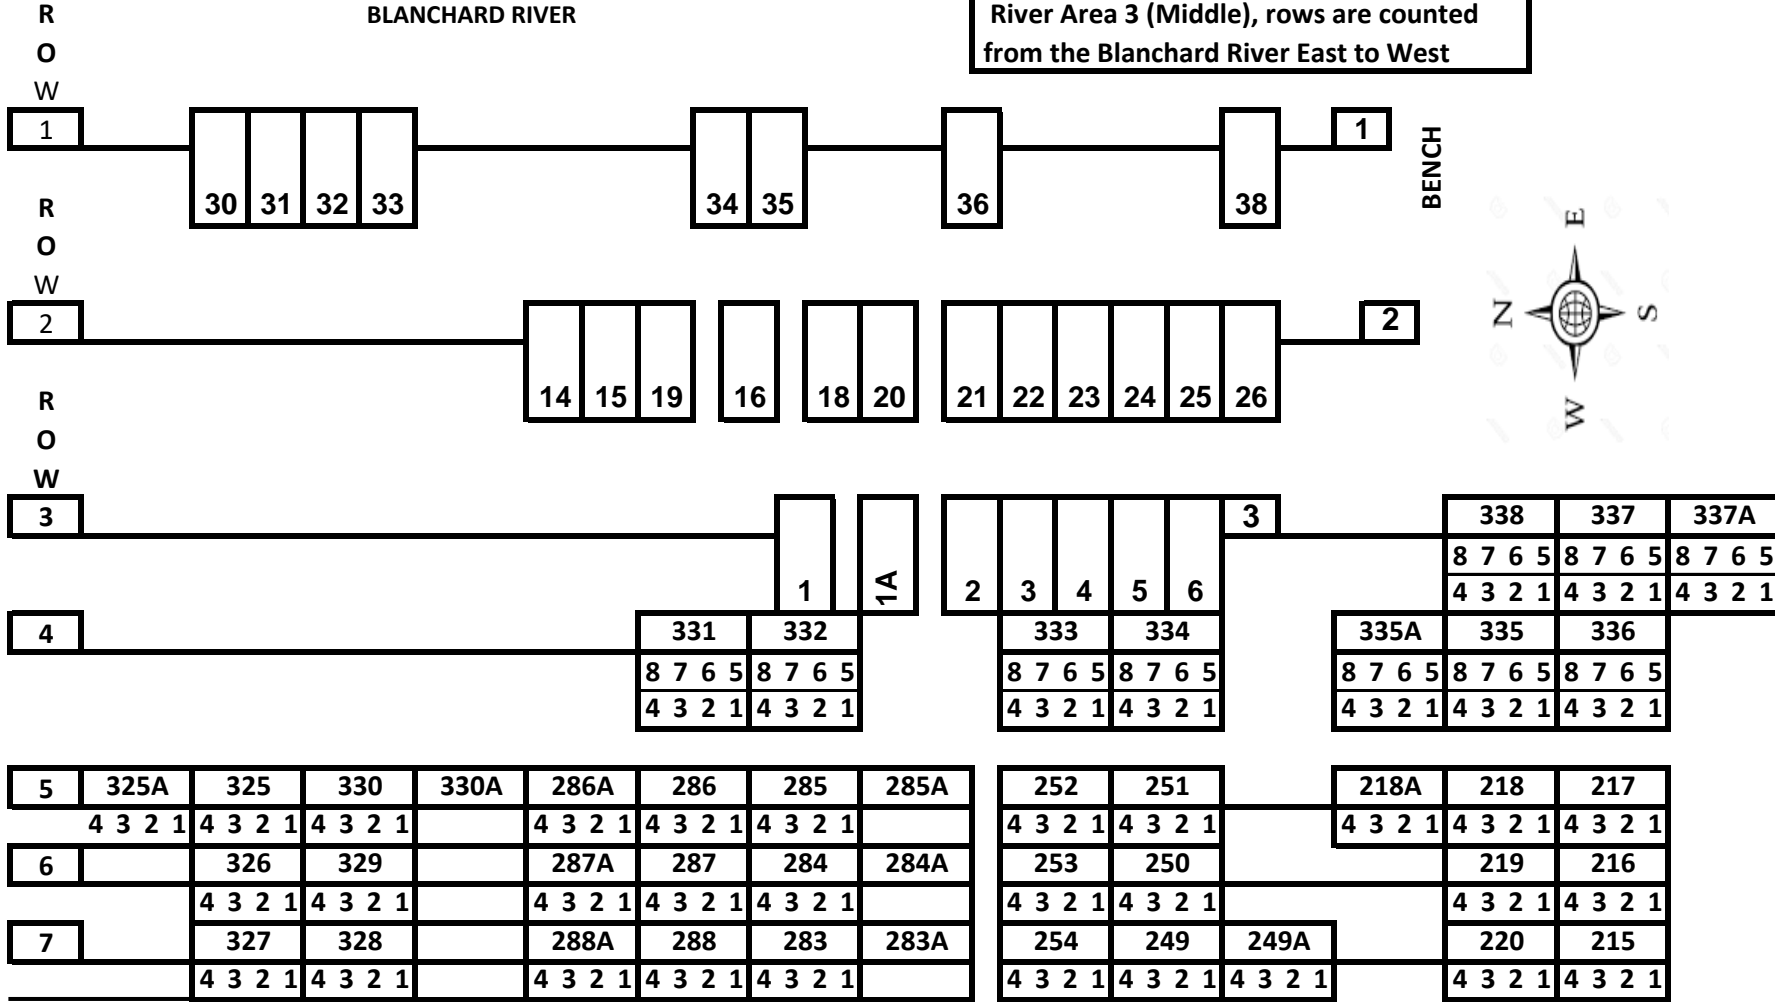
R O W 1

BLANCHARD RIVER

River Area 3 (Middle), rows are counted from the Blanchard River East to West

30 31 32 33 34 35 36 38 1

BENCH

R O W 2

14 15 19 16 18 20 21 22 23 24 25 26 2

E N S W

R O W 3

1 1A 2 3 4 5 6 3

| 338 | 337 | 337A |
|---|---|---|
| 8 7 6 5 | 8 7 6 5 | 8 7 6 5 |
| 4 3 2 1 | 4 3 2 1 | 4 3 2 1 |

4

| 331 | 332 |
|---|---|
| 8 7 6 5 | 8 7 6 5 |
| 4 3 2 1 | 4 3 2 1 |

| 333 | 334 |
|---|---|
| 8 7 6 5 | 8 7 6 5 |
| 4 3 2 1 | 4 3 2 1 |

| 335A | 335 | 336 |
|---|---|---|
| 8 7 6 5 | 8 7 6 5 | 8 7 6 5 |
| 4 3 2 1 | 4 3 2 1 | 4 3 2 1 |

| 5 | 325A | 325 | 330 | 330A | 286A | 286 | 285 | 285A | 252 | 251 | | 218A | 218 | 217 |
|---|---|---|---|---|---|---|---|---|---|---|---|---|---|---|
| | 4 3 2 1 | 4 3 2 1 | 4 3 2 1 | | 4 3 2 1 | 4 3 2 1 | 4 3 2 1 | | 4 3 2 1 | 4 3 2 1 | | 4 3 2 1 | 4 3 2 1 | 4 3 2 1 |
| 6 | | 326 | 329 | | 287A | 287 | 284 | 284A | 253 | 250 | | | 219 | 216 |
| | | 4 3 2 1 | 4 3 2 1 | | 4 3 2 1 | 4 3 2 1 | 4 3 2 1 | | 4 3 2 1 | 4 3 2 1 | | | 4 3 2 1 | 4 3 2 1 |
| 7 | | 327 | 328 | | 288A | 288 | 283 | 283A | 254 | 249 | 249A | | 220 | 215 |
| | | 4 3 2 1 | 4 3 2 1 | | 4 3 2 1 | 4 3 2 1 | 4 3 2 1 | | 4 3 2 1 | 4 3 2 1 | 4 3 2 1 | | 4 3 2 1 | 4 3 2 1 |